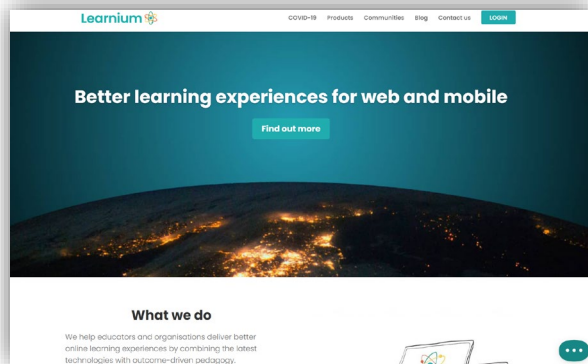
Learnium

COVID-19 Products Communities Blog Contact us LOGIN

Better learning experiences for web and mobile

Find out more

What we do

We help educators and organisations deliver better online learning experiences by combining the latest technologies with outcome-driven pedagogy.